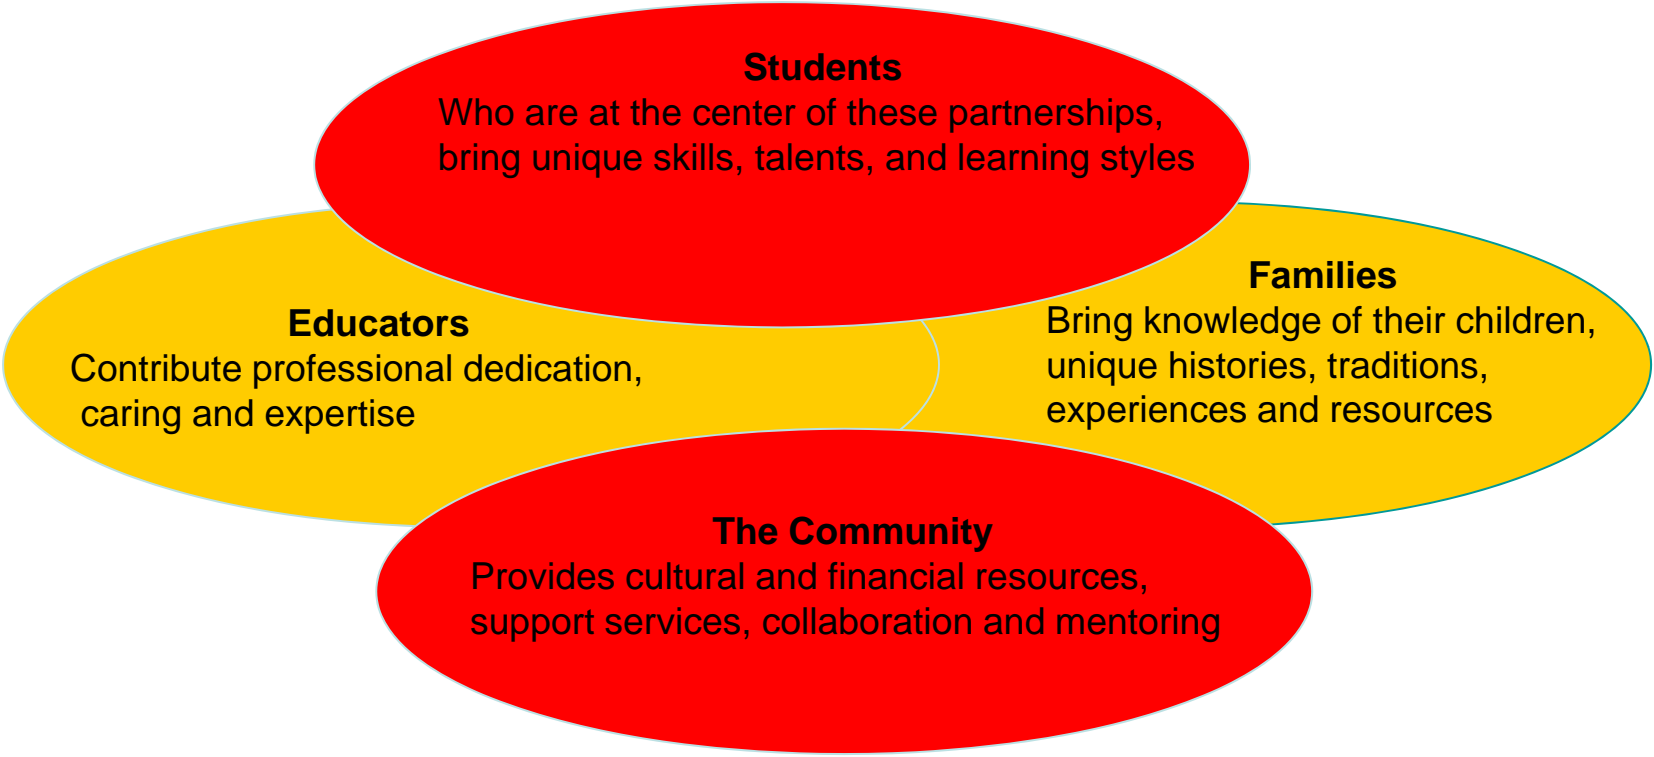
Students
Who are at the center of these partnerships, bring unique skills, talents, and learning styles

Educators
Contribute professional dedication, caring and expertise

Families
Bring knowledge of their children, unique histories, traditions, experiences and resources

The Community
Provides cultural and financial resources, support services, collaboration and mentoring